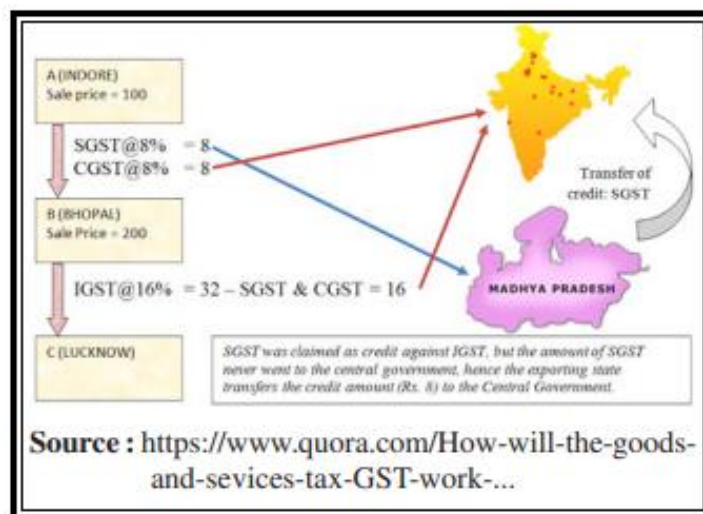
A (INDORE)
Sale price = 100

SGST@8% = 8
CGST@8% = 8

B (BHOPAL)
Sale Price = 200

IGST@16% = 32 – SGST & CGST = 16

C (LUCKNOW)

Transfer of credit: SGST

MADHYA PRADESH

SGST was claimed as credit against IGST, but the amount of SGST never went to the central government, hence the exporting state transfers the credit amount (Rs. 8) to the Central Government.

**Source :** https://www.quora.com/How-will-the-goods-and-sevices-tax-GST-work-...